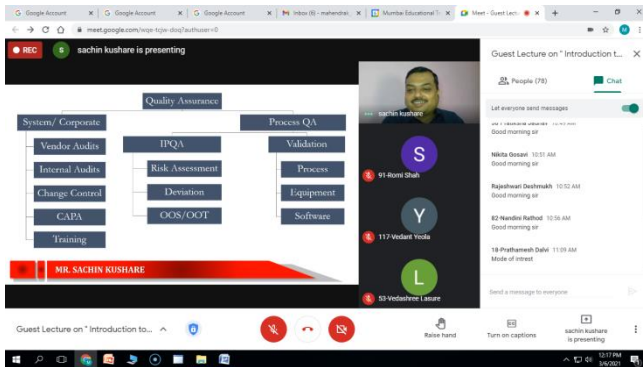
G Google Account | G Google Account | G Google Account | M Inbox (6) - mahendrai... | Mumbai Educational T... | Meet - Guest Lectu... | +

meet.google.com/wqe-txjw-doq?authuser=0

REC

S sachin kushare is presenting

Quality Assurance

System/ Corporate

Process QA

Vendor Audits

Internal Audits

Change Control

CAPA

Training

IPQA

Risk Assessment

Deviation

OOS/OOT

Validation

Process

Equipment

Software

MR. SACHIN KUSHARE

sachin kushare

S 91-Romi Shah

Y 117-Vedant Yeola

L 53-Vedashree Lasure

Guest Lecture on " Introduction t...

People (78)

Chat

Let everyone send messages

Good morning sir

Nikita Gosavi 10:51 AM
Good morning sir

Rajeshwari Deshmukh 10:52 AM
Good morning sir

82-Nandini Rathod 10:56 AM
Good morning sir

18-Prathamesh Dalvi 11:09 AM
Mode of interst

Send a message to everyone

Guest Lecture on " Introduction to...

Raise hand

Turn on captions

sachin kushare is presenting

12:17 PM
3/6/2021